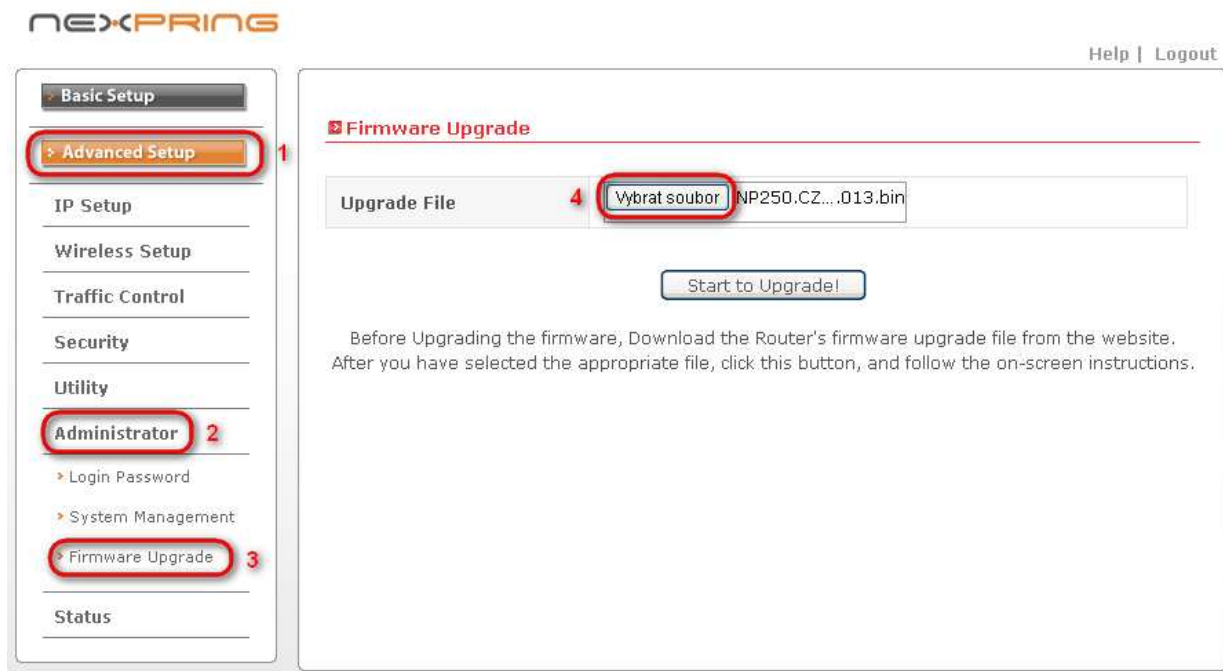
NEXPRING

Help | Logout

Basic Setup

Advanced Setup 1

IP Setup

Wireless Setup

Traffic Control

Security

Utility

Administrator 2

Login Password

System Management

Firmware Upgrade 3

Status

Firmware Upgrade

| Upgrade File | 4 Vybrat soubor NP250.CZ....013.bin |
|---|---|

Start to Upgrade!

Before Upgrading the firmware, Download the Router's firmware upgrade file from the website. After you have selected the appropriate file, click this button, and follow the on-screen instructions.